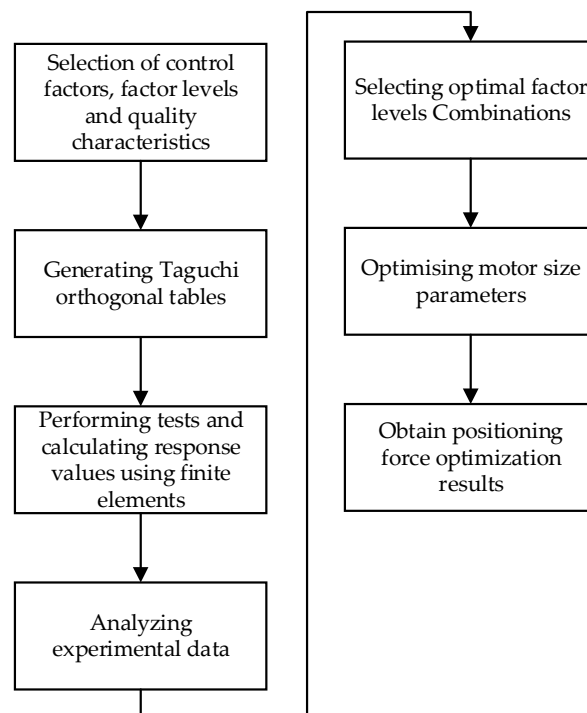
Selection of control factors, factor levels and quality characteristics

Generating Taguchi orthogonal tables

Performing tests and calculating response values using finite elements

Analyzing experimental data

Selecting optimal factor levels Combinations

Optimising motor size parameters

Obtain positioning force optimization results